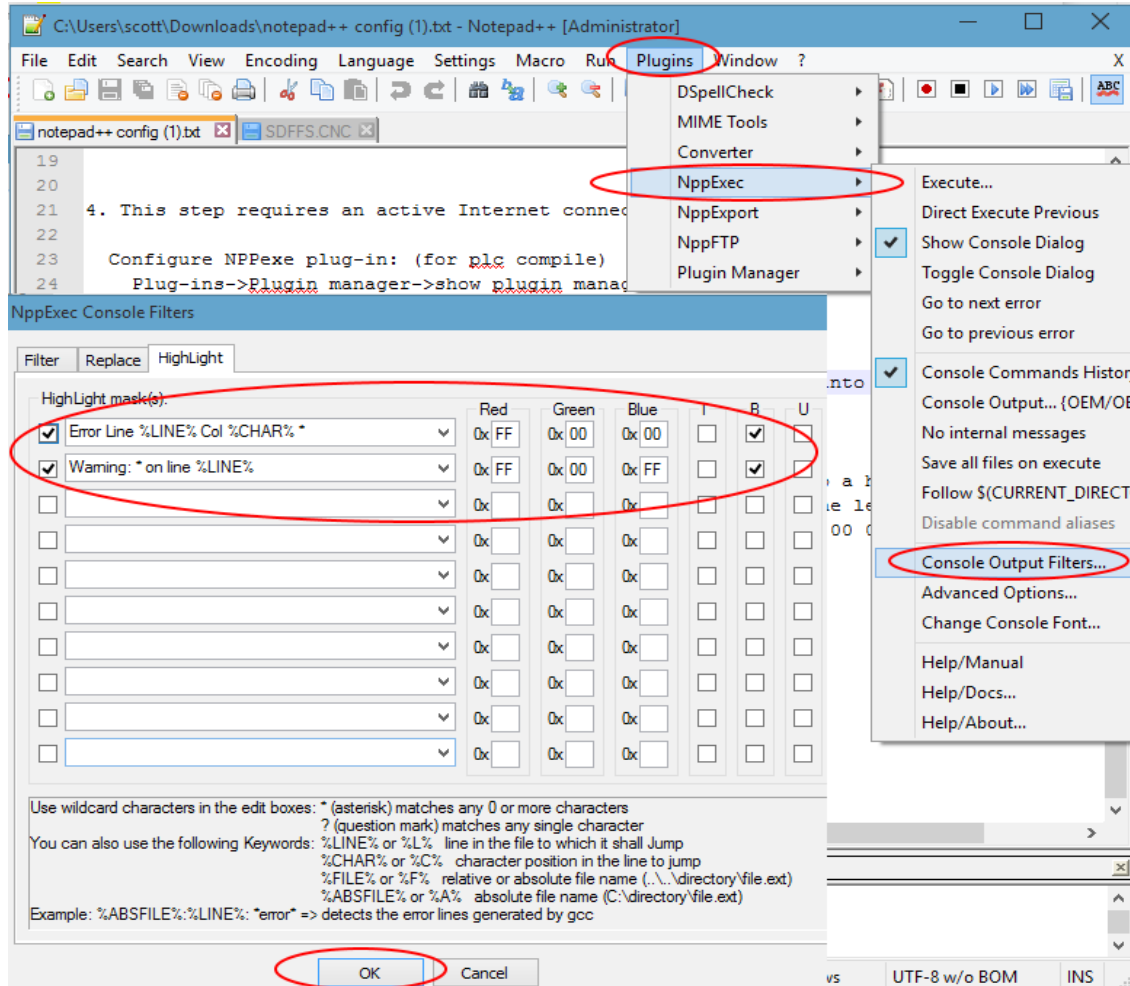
C:\Users\scott\Downloads\notepad++ config (1).txt - Notepad++ [Administrator]

File Edit Search View Encoding Language Settings Macro Run Plugins Window ? X

notepad++ config (1).txt SDFFS.CNC

19
20
21 4. This step requires an active Internet connec
22
23 Configure NPPexe plug-in: (for plc compile)
24 Plug-ins->Plugin manager->show plugin manag

DSpellCheck
MIME Tools
Converter
NppExec
NppExport
NppFTP
Plugin Manager

Execute...
Direct Execute Previous
Show Console Dialog
Toggle Console Dialog
Go to next error
Go to previous error
Console Commands Histor
Console Output... {OEM/OE
No internal messages
Save all files on execute
Follow $(CURRENT_DIRECT
Disable command aliases
Console Output Filters...
Advanced Options...
Change Console Font...
Help/Manual
Help/Docs...
Help/About...

NppExec Console Filters

Filter Replace HighLight

HighLight mask(s):

| | | Red | Green | Blue | I | B | U |
|---|---|---|---|---|---|---|---|
| ☑ | Error Line %LINE% Col %CHAR% * | 0x FF | 0x 00 | 0x 00 | ☐ | ☑ | ☐ |
| ☑ | Warning: * on line %LINE% | 0x FF | 0x 00 | 0x FF | ☐ | ☑ | ☐ |
| ☐ | | 0x | 0x | 0x | ☐ | ☐ | ☐ |
| ☐ | | 0x | 0x | 0x | ☐ | ☐ | ☐ |
| ☐ | | 0x | 0x | 0x | ☐ | ☐ | ☐ |
| ☐ | | 0x | 0x | 0x | ☐ | ☐ | ☐ |
| ☐ | | 0x | 0x | 0x | ☐ | ☐ | ☐ |
| ☐ | | 0x | 0x | 0x | ☐ | ☐ | ☐ |
| ☐ | | 0x | 0x | 0x | ☐ | ☐ | ☐ |
| ☐ | | 0x | 0x | 0x | ☐ | ☐ | ☐ |

Use wildcard characters in the edit boxes: * (asterisk) matches any 0 or more characters
? (question mark) matches any single character
You can also use the following Keywords: %LINE% or %L% line in the file to which it shall Jump
%CHAR% or %C% character position in the line to jump
%FILE% or %F% relative or absolute file name (..\..\directory\file.ext)
%ABSFILE% or %A% absolute file name (C:\directory\file.ext)
Example: %ABSFILE%:%LINE%: *error* => detects the error lines generated by gcc

OK Cancel

nto
a h
e le
00 0

ws UTF-8 w/o BOM INS